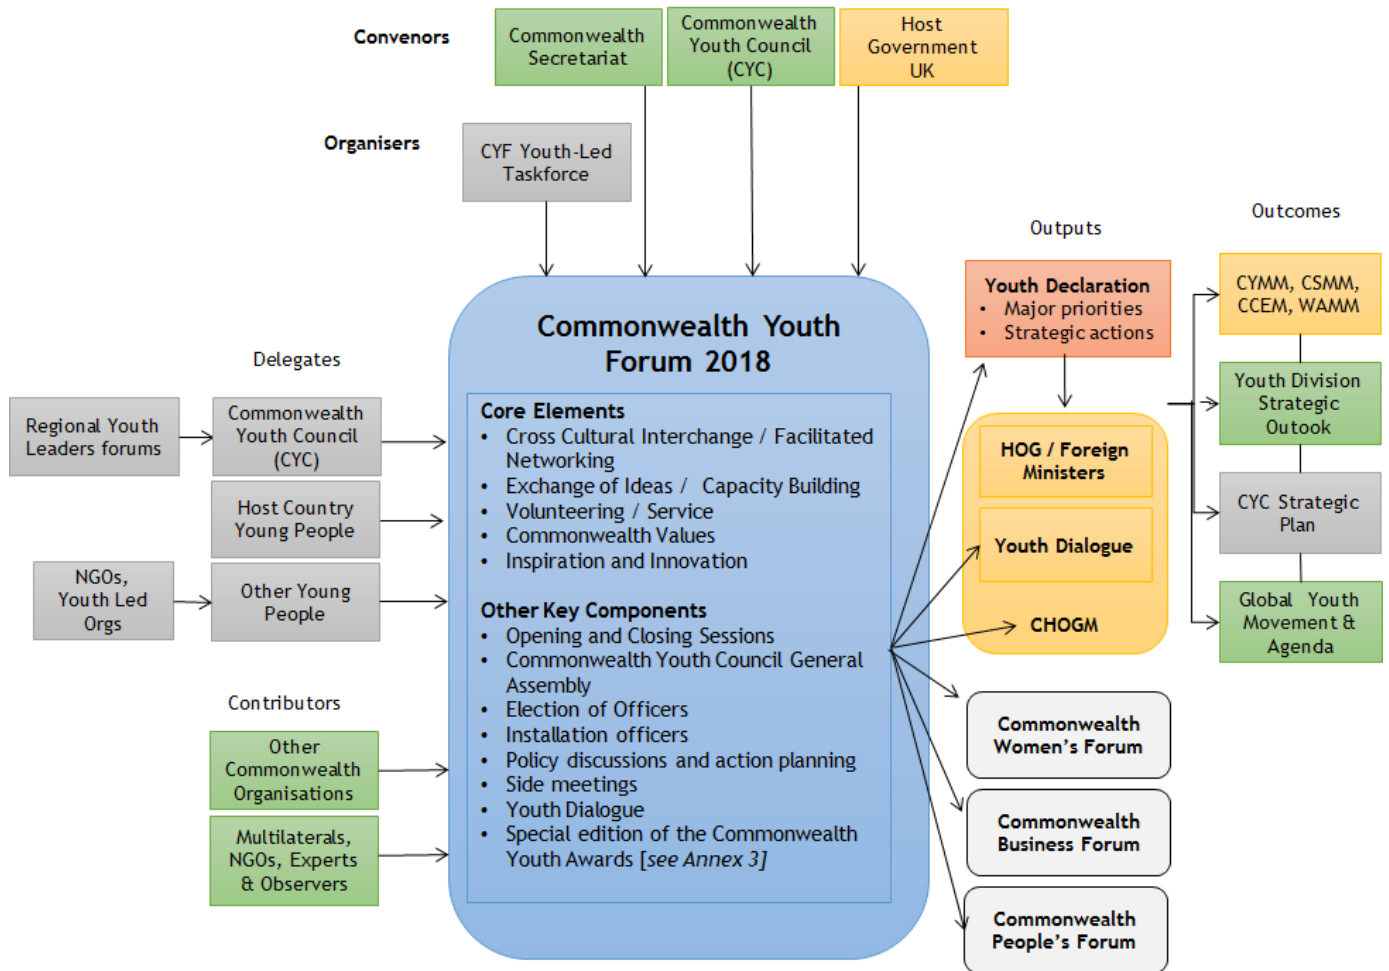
Convenors

Commonwealth Secretariat

Commonwealth Youth Council (CYC)

Host Government UK

Organisers

CYF Youth-Led Taskforce

Delegates

Regional Youth Leaders forums

Commonwealth Youth Council (CYC)

Host Country Young People

NGOs, Youth Led Orgs

Other Young People

Contributors

Other Commonwealth Organisations

Multilaterals, NGOs, Experts & Observers

Commonwealth Youth Forum 2018

Core Elements
- Cross Cultural Interchange / Facilitated Networking
- Exchange of Ideas / Capacity Building
- Volunteering / Service
- Commonwealth Values
- Inspiration and Innovation

Other Key Components
- Opening and Closing Sessions
- Commonwealth Youth Council General Assembly
- Election of Officers
- Installation officers
- Policy discussions and action planning
- Side meetings
- Youth Dialogue
- Special edition of the Commonwealth Youth Awards [see Annex 3]

Outputs

Youth Declaration
- Major priorities
- Strategic actions

HOG / Foreign Ministers

Youth Dialogue

CHOGM

Commonwealth Women's Forum

Commonwealth Business Forum

Commonwealth People's Forum

Outcomes

CYMM, CSMM, CCEM, WAMM

Youth Division Strategic Outook

CYC Strategic Plan

Global Youth Movement & Agenda